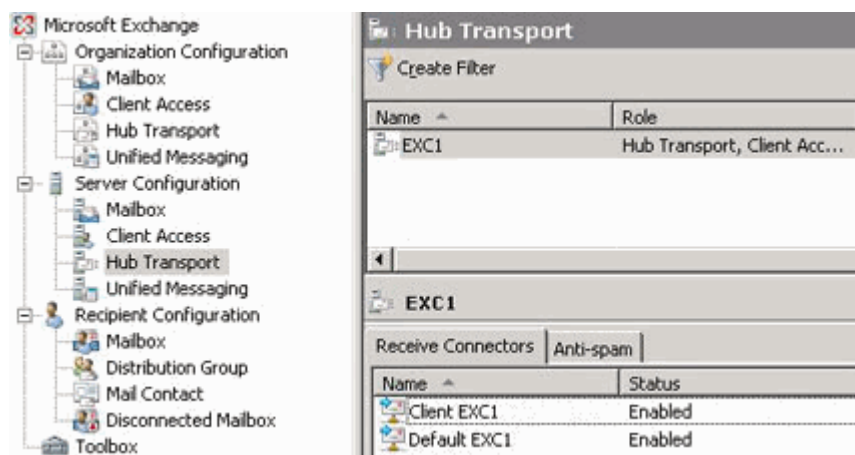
Microsoft Exchange
Organization Configuration
Mailbox
Client Access
Hub Transport
Unified Messaging
Server Configuration
Mailbox
Client Access
Hub Transport
Unified Messaging
Recipient Configuration
Mailbox
Distribution Group
Mail Contact
Disconnected Mailbox
Toolbox

Hub Transport
Create Filter

| Name | Role |
|---|---|
| EXC1 | Hub Transport, Client Acc... |

EXC1

Receive Connectors | Anti-spam

| Name | Status |
|---|---|
| Client EXC1 | Enabled |
| Default EXC1 | Enabled |